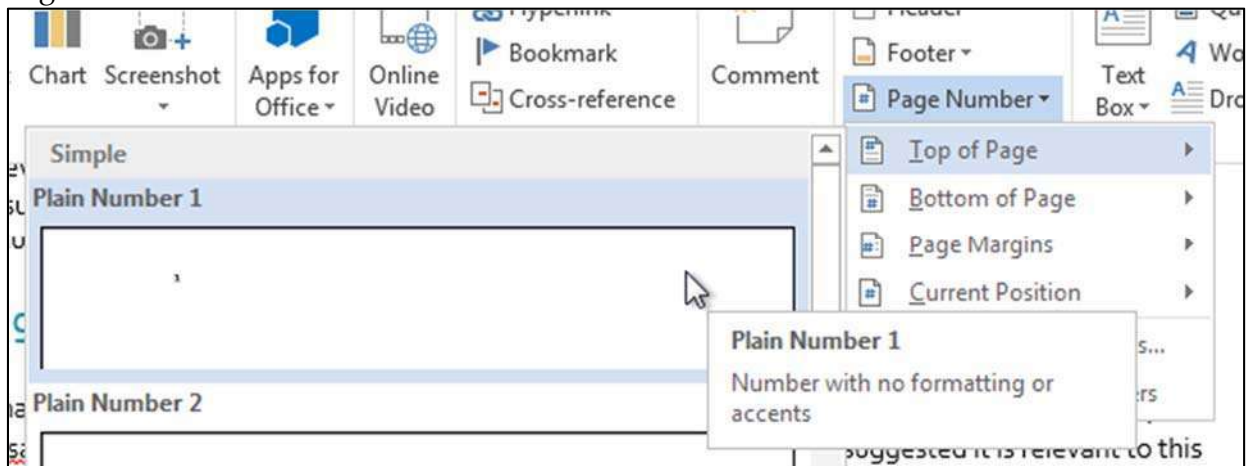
Chart Screenshot

Apps for Office

Online Video

Hyperlink

Bookmark

Cross-reference

Comment

Header

Footer

Page Number

Text Box

Simple

Plain Number 1

1

Plain Number 2

Top of Page

Bottom of Page

Page Margins

Current Position

Plain Number 1

Number with no formatting or accents

suggested it is relevant to this